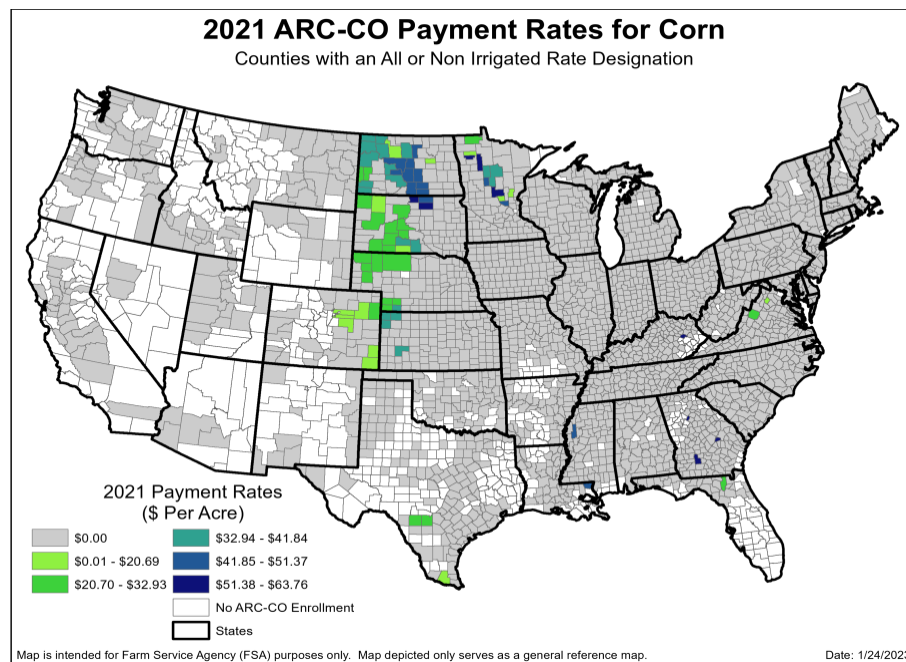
2021 ARC-CO Payment Rates for Corn
Counties with an All or Non Irrigated Rate Designation

2021 Payment Rates
($ Per Acre)

$0.00
$0.01 - $20.69
$20.70 - $32.93
$32.94 - $41.84
$41.85 - $51.37
$51.38 - $63.76
No ARC-CO Enrollment
States

Map is intended for Farm Service Agency (FSA) purposes only. Map depicted only serves as a general reference map.

Date: 1/24/202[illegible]